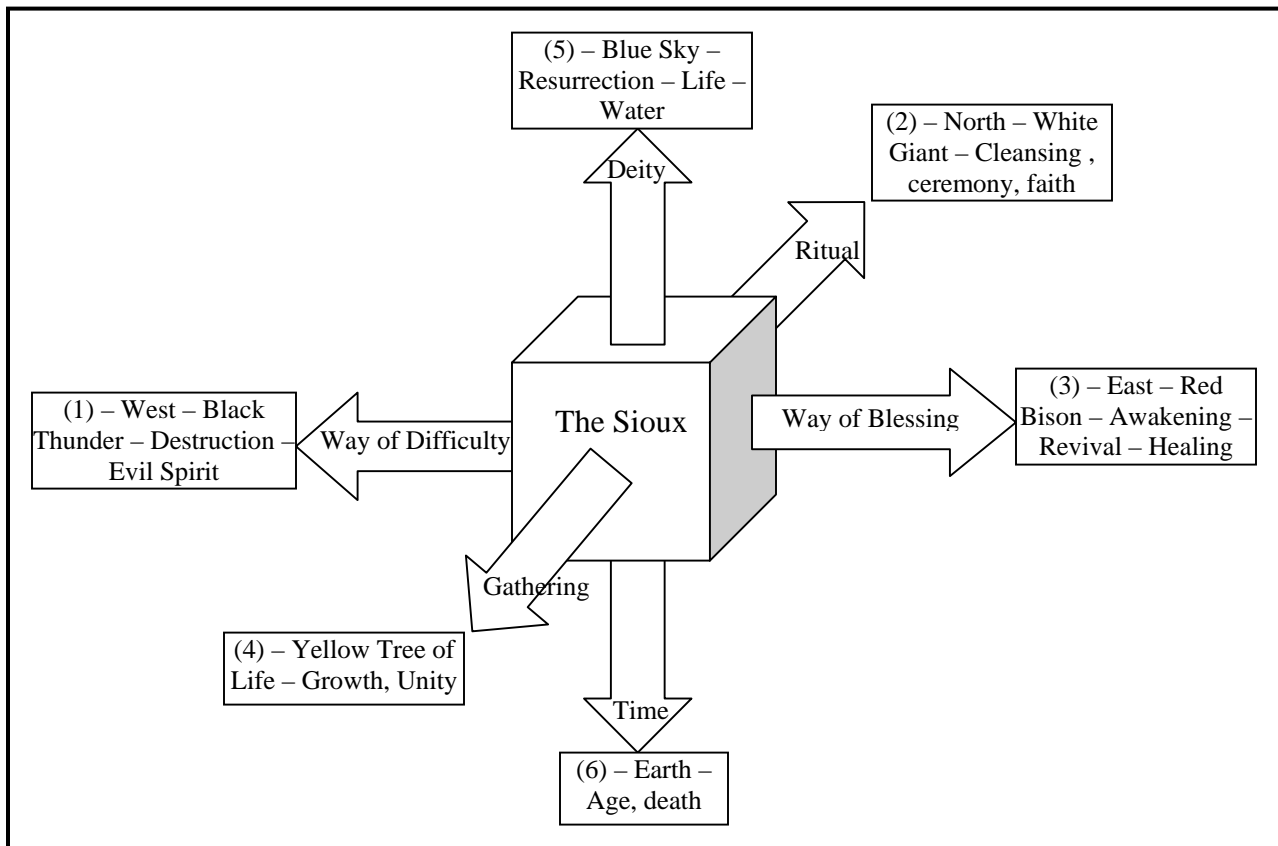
(5) – Blue Sky – Resurrection – Life – Water

Deity

(2) – North – White Giant – Cleansing , ceremony, faith

Ritual

(1) – West – Black Thunder – Destruction – Evil Spirit

Way of Difficulty

The Sioux

Way of Blessing

(3) – East – Red Bison – Awakening – Revival – Healing

Gathering

(4) – Yellow Tree of Life – Growth, Unity

Time

(6) – Earth – Age, death